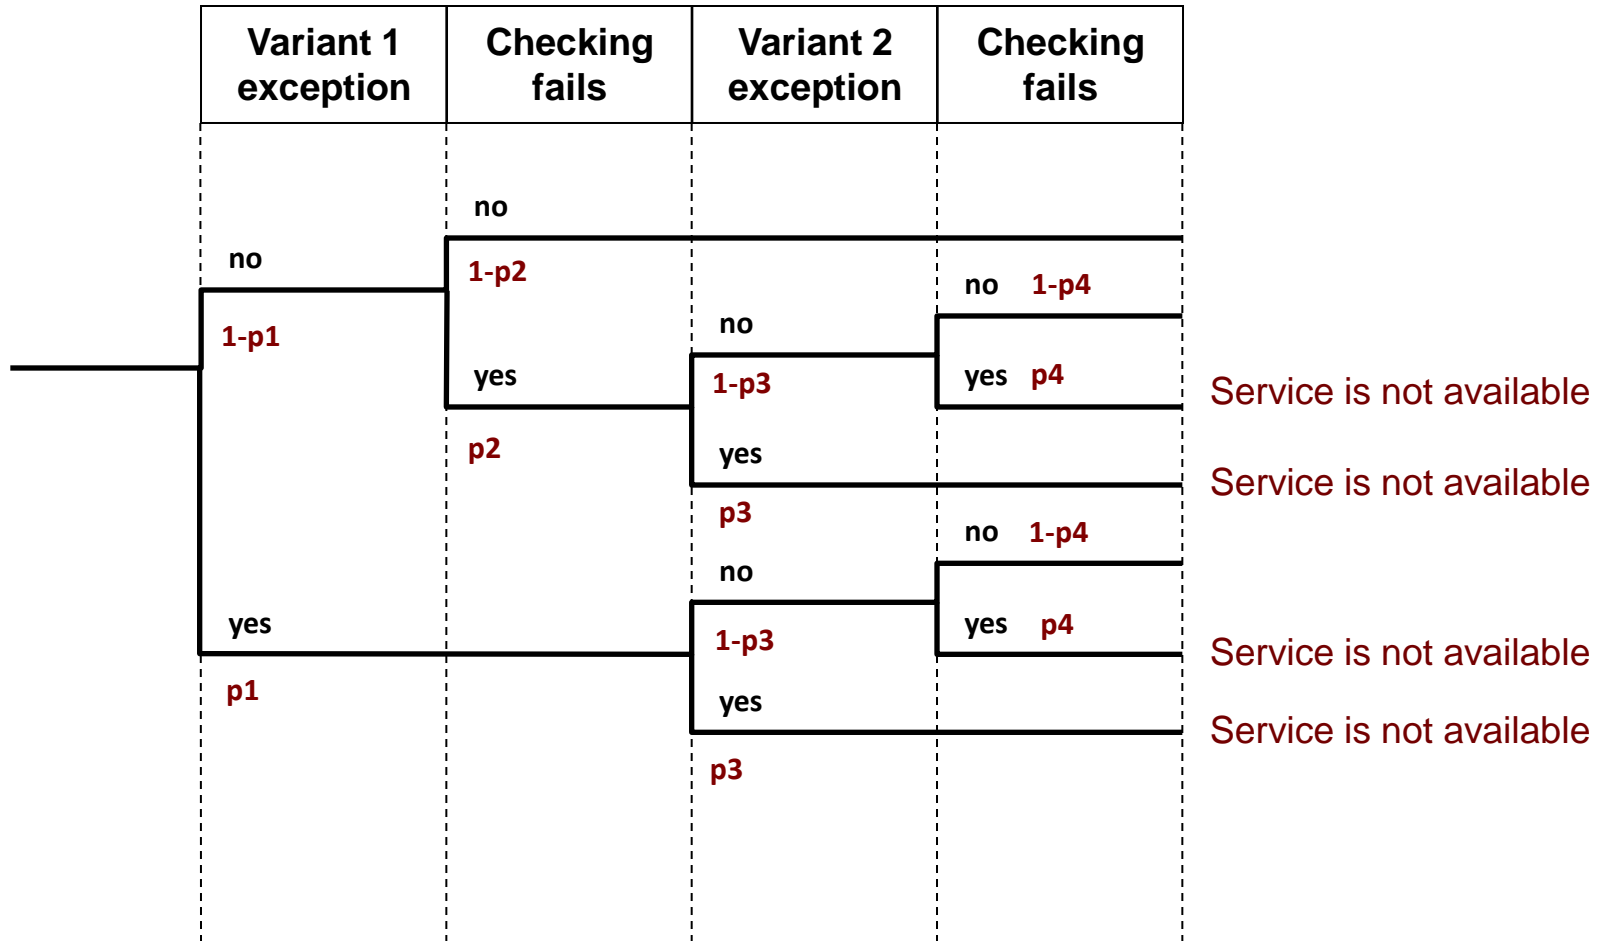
| Variant 1 exception | Checking fails | Variant 2 exception | Checking fails |
|---|---|---|---|

no

no

1-p2

1-p1

no 1-p4

no

yes

1-p3

yes p4

Service is not available

p2

yes

Service is not available

p3

no 1-p4

no

yes

1-p3

yes p4

Service is not available

p1

yes

Service is not available

p3